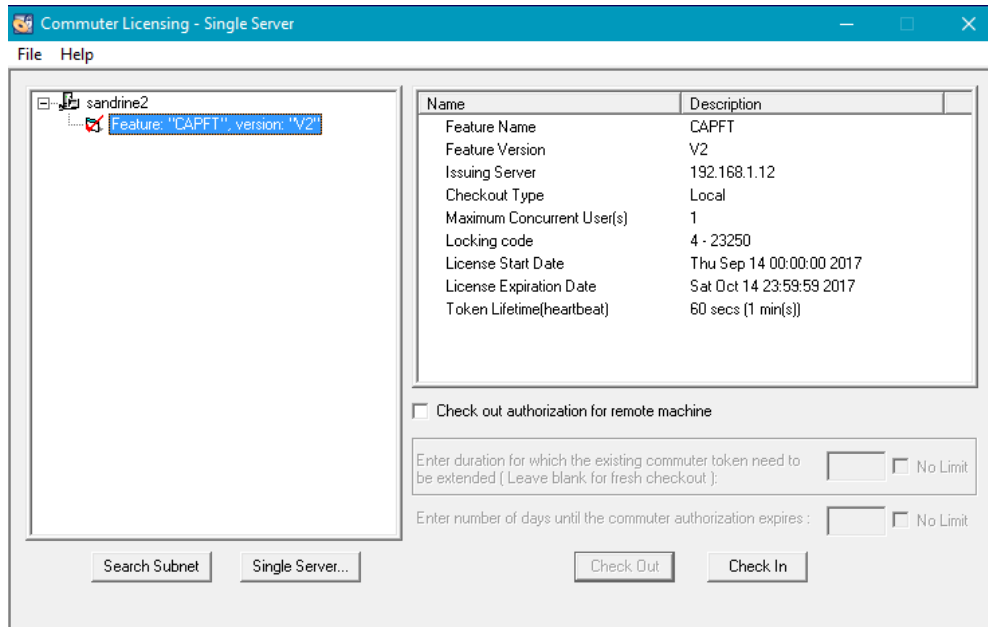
Commuter Licensing - Single Server

File Help

sandrine2
Feature: "CAPFT", version: "V2"

| Name | Description |
|---|---|
| Feature Name | CAPFT |
| Feature Version | V2 |
| Issuing Server | 192.168.1.12 |
| Checkout Type | Local |
| Maximum Concurrent User(s) | 1 |
| Locking code | 4 - 23250 |
| License Start Date | Thu Sep 14 00:00:00 2017 |
| License Expiration Date | Sat Oct 14 23:59:59 2017 |
| Token Lifetime(heartbeat) | 60 secs (1 min(s)) |

Check out authorization for remote machine

Enter duration for which the existing commuter token need to be extended ( Leave blank for fresh checkout ):

No Limit

Enter number of days until the commuter authorization expires :

No Limit

Search Subnet

Single Server...

Check Out

Check In